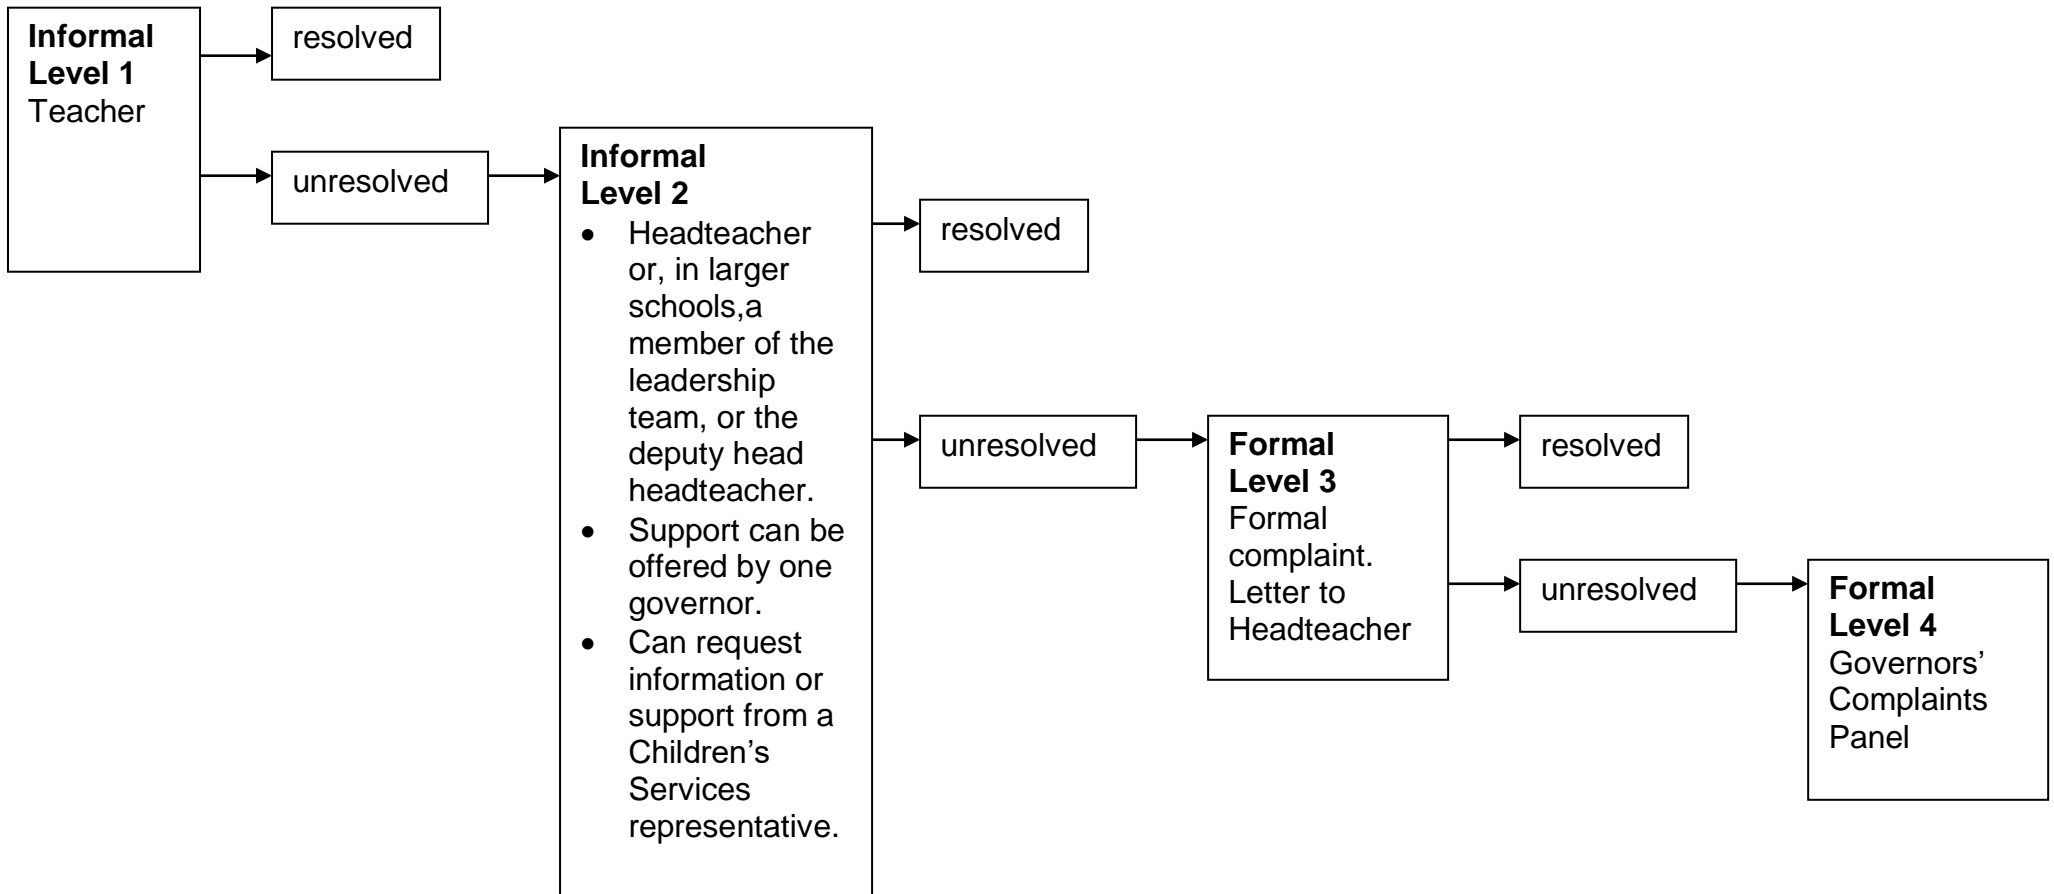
**Informal Level 1**
Teacher

resolved

unresolved

**Informal Level 2**
- Headteacher or, in larger schools,a member of the leadership team, or the deputy head headteacher.
- Support can be offered by one governor.
- Can request information or support from a Children's Services representative.

resolved

unresolved

**Formal Level 3**
Formal complaint. Letter to Headteacher

resolved

unresolved

**Formal Level 4**
Governors' Complaints Panel